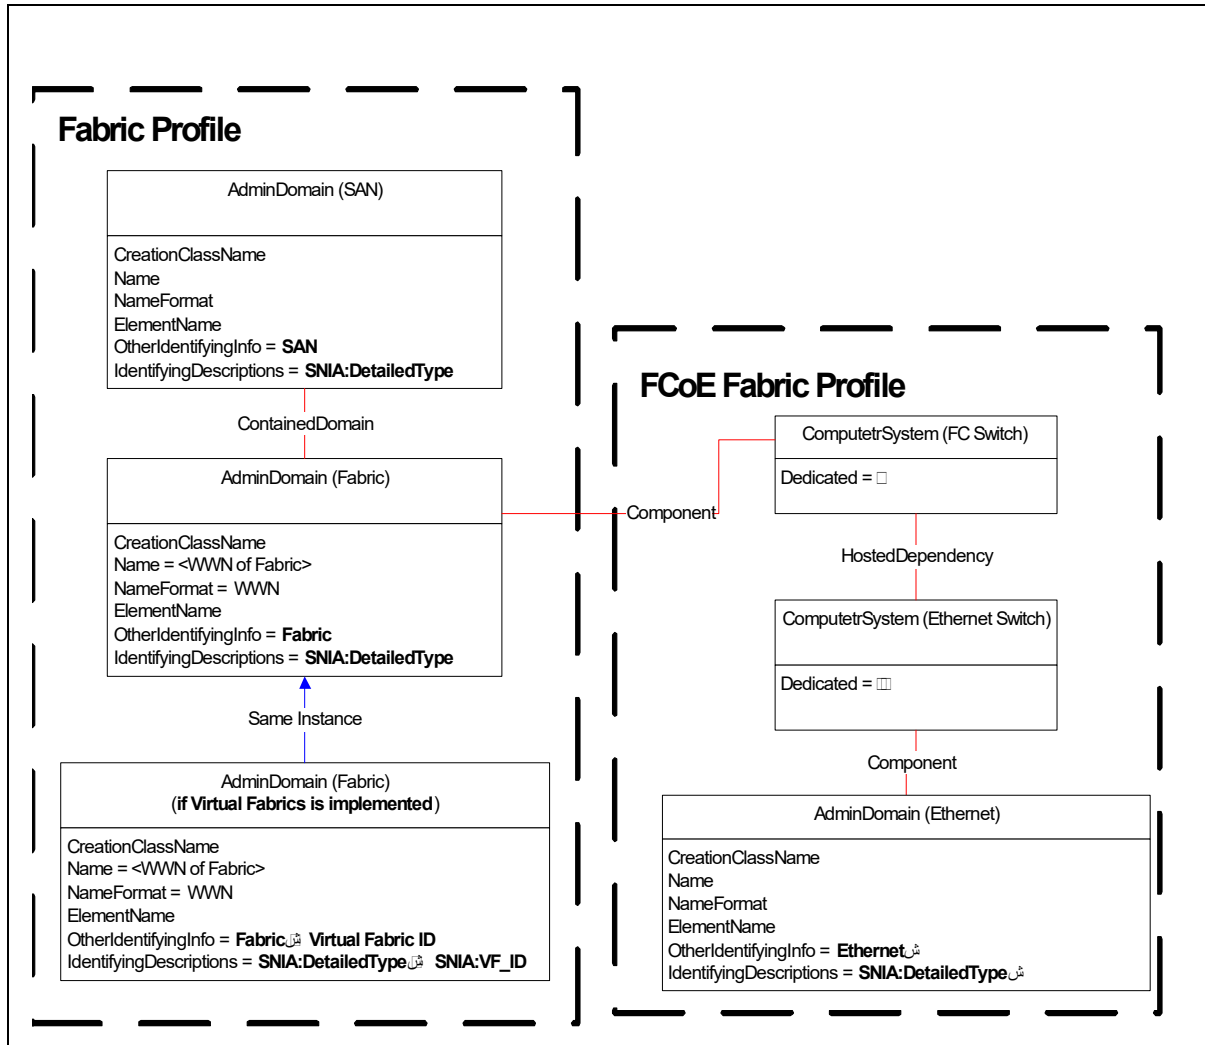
Fabric Profile

AdminDomain (SAN)

CreationClassName
Name
NameFormat
ElementName
OtherIdentifyingInfo = **SAN**
IdentifyingDescriptions = **SNIA:DetailedType**

ContainedDomain

AdminDomain (Fabric)

CreationClassName
Name = <WWN of Fabric>
NameFormat = WWN
ElementName
OtherIdentifyingInfo = **Fabric**
IdentifyingDescriptions = **SNIA:DetailedType**

Same Instance

AdminDomain (Fabric)
**(if Virtual Fabrics is implemented)**

CreationClassName
Name = <WWN of Fabric>
NameFormat = WWN
ElementName
OtherIdentifyingInfo = **Fabric** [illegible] **Virtual Fabric ID**
IdentifyingDescriptions = **SNIA:DetailedType** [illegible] **SNIA:VF_ID**

Component

FCoE Fabric Profile

ComputetrSystem (FC Switch)

Dedicated = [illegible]

HostedDependency

ComputetrSystem (Ethernet Switch)

Dedicated = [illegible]

Component

AdminDomain (Ethernet)

CreationClassName
Name
NameFormat
ElementName
OtherIdentifyingInfo = **Ethernet**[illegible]
IdentifyingDescriptions = **SNIA:DetailedType**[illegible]